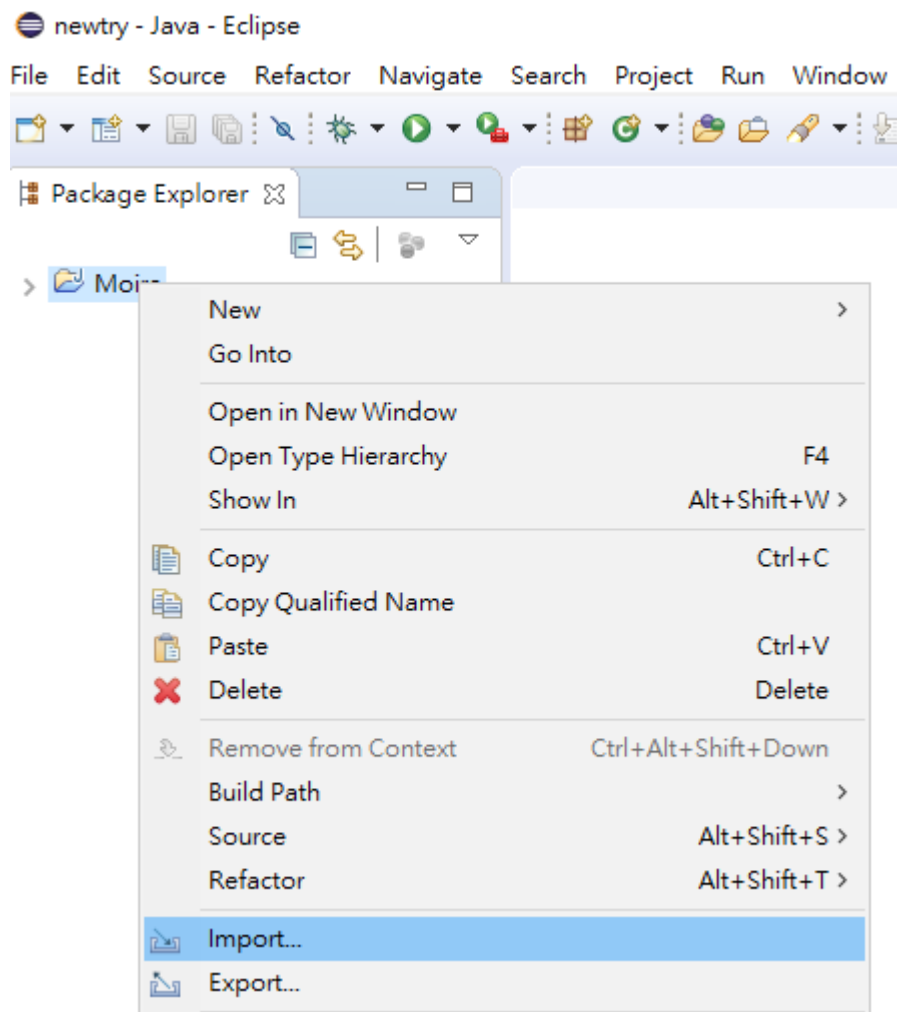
newtry - Java - Eclipse

File Edit Source Refactor Navigate Search Project Run Window

Package Explorer

Moi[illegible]

New
Go Into

Open in New Window
Open Type Hierarchy F4
Show In Alt+Shift+W

Copy Ctrl+C
Copy Qualified Name
Paste Ctrl+V
Delete Delete

Remove from Context Ctrl+Alt+Shift+Down
Build Path
Source Alt+Shift+S
Refactor Alt+Shift+T

Import...
Export...